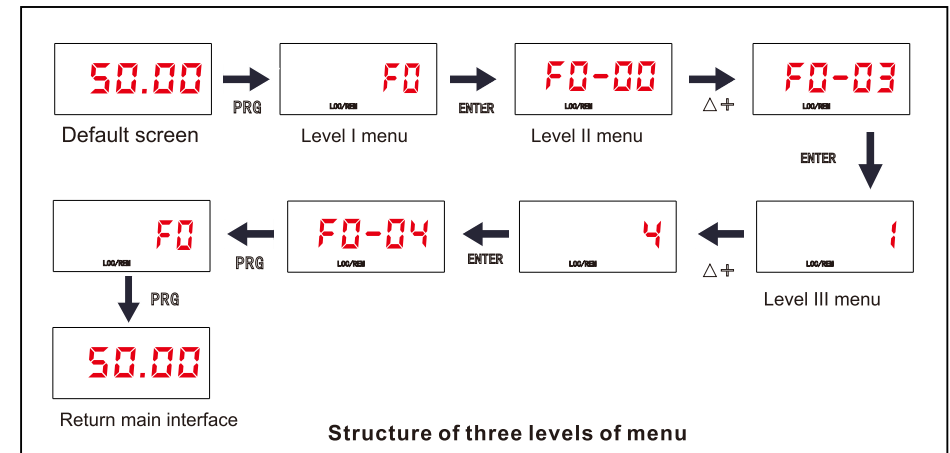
50.00
Default screen
PRG
F0
LOC/REM
Level I menu
ENTER
F0-00
LOC/REM
Level II menu
△+
F0-03
LOC/REM
ENTER
1
LOC/REM
Level III menu
△+
4
LOC/REM
ENTER
F0-04
LOC/REM
PRG
F0
LOC/REM
PRG
50.00
Return main interface

Structure of three levels of menu